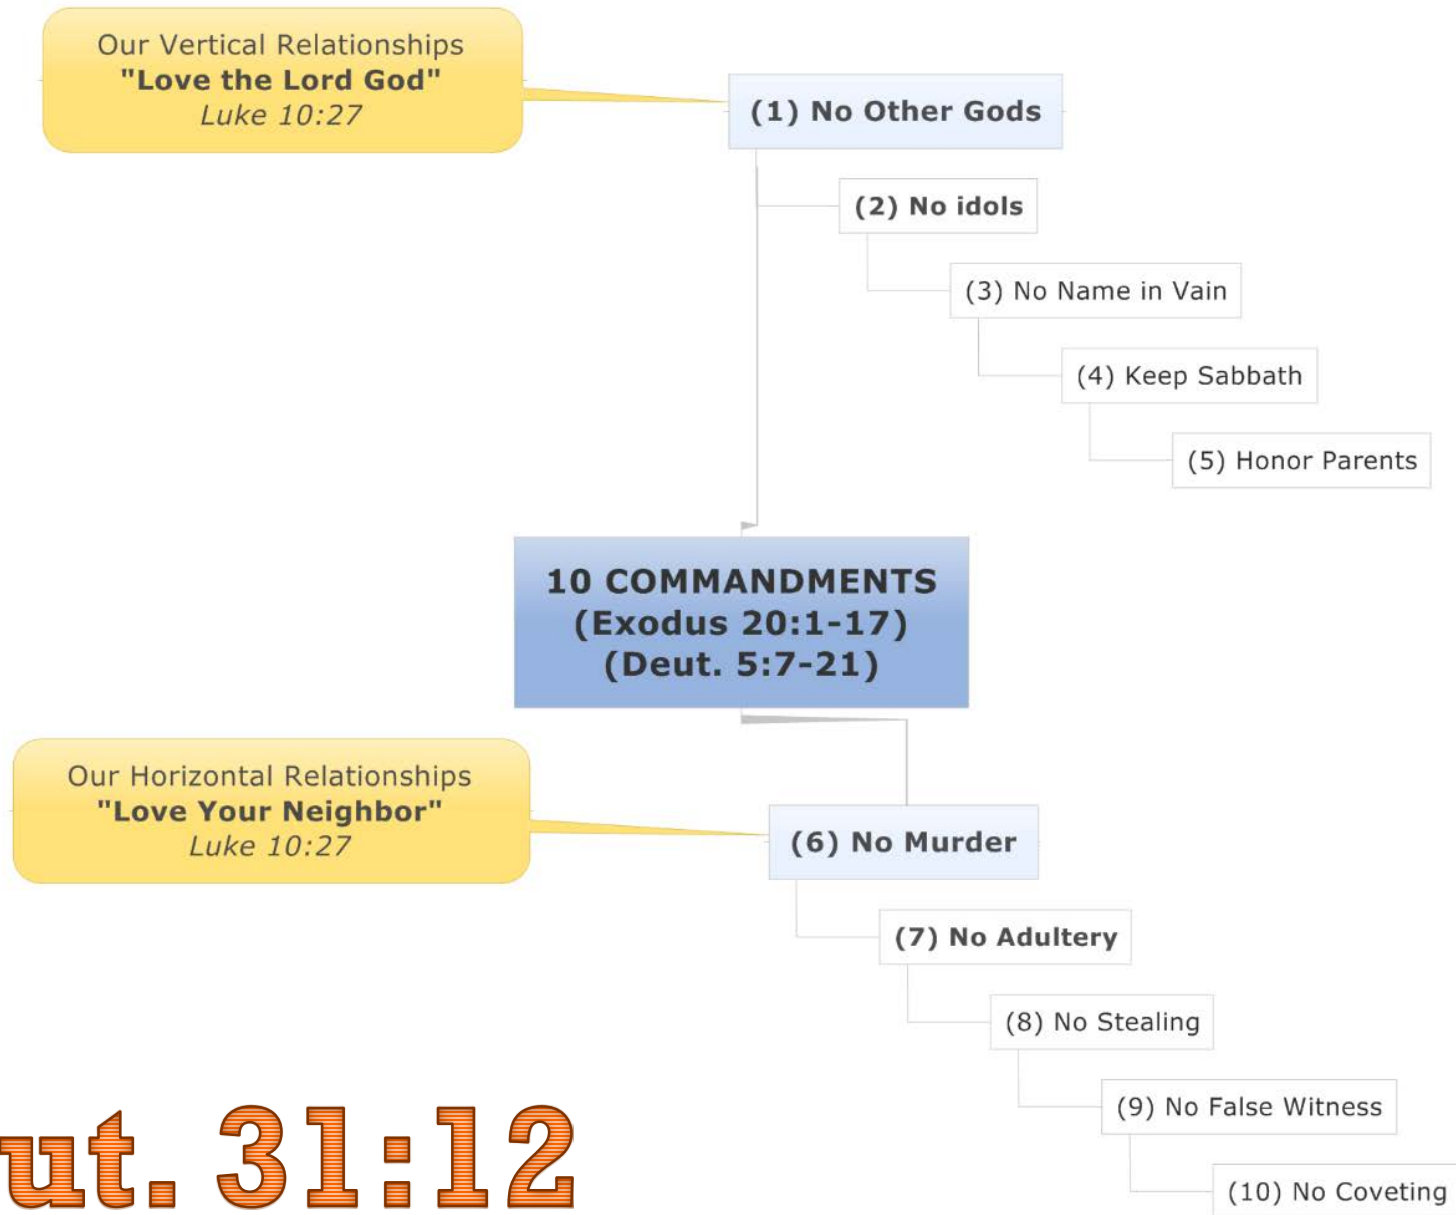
Our Vertical Relationships
"Love the Lord God"
Luke 10:27

(1) No Other Gods

(2) No idols

(3) No Name in Vain

(4) Keep Sabbath

(5) Honor Parents

10 COMMANDMENTS
(Exodus 20:1-17)
(Deut. 5:7-21)

Our Horizontal Relationships
"Love Your Neighbor"
Luke 10:27

(6) No Murder

(7) No Adultery

(8) No Stealing

(9) No False Witness

(10) No Coveting

ut. 31:12